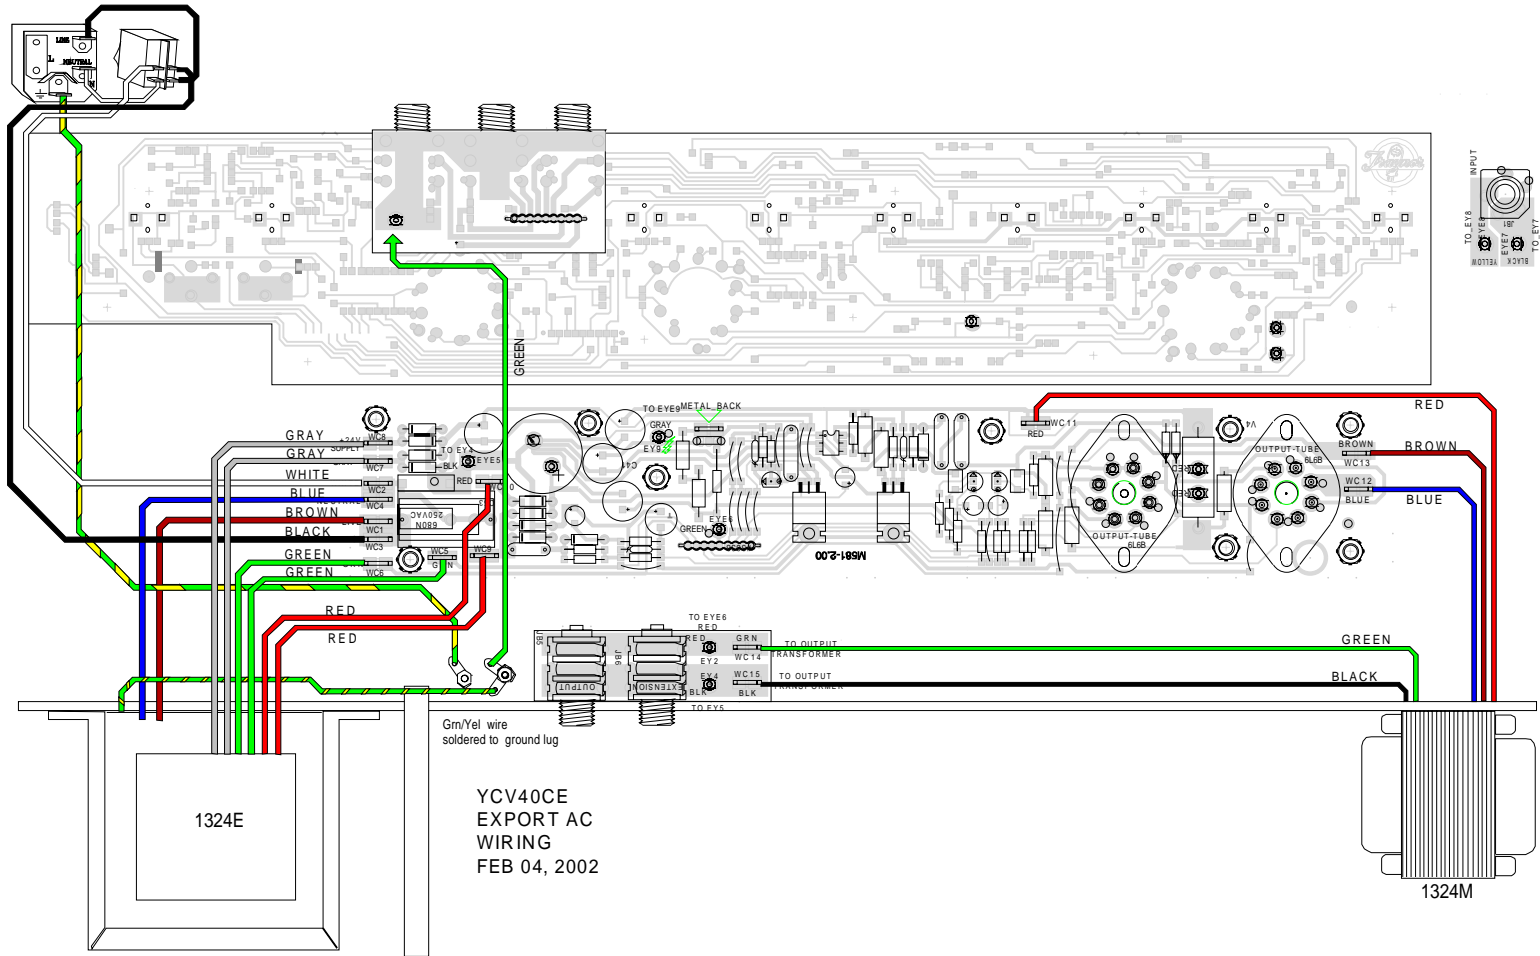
LINE
NEUTRAL
L
INPUT
TO EY8
EY8
EY7
TO EY7
YELLOW
BLACK
GREEN
GRAY
GRAY
WHITE
BLUE
BROWN
BLACK
GREEN
GREEN
WC8
+24V SUPPLY
WC7
WC2
WC4
WC1
WC3
WC6
WC5
WC9
680N 250VAC
TO EY4
EYE5
BLK
RED
TO EYE9
METAL BACK
GRAY
EYE9
GREEN
EYE
C4
MS81-2.00
RED
WC11
RED
V4
OUTPUT-TUBE 6L6B
OUTPUT-TUBE 6L6B
BROWN
WC13
WC12
BLUE
RED
BROWN
BLUE
RED
RED
TO EYE6
RED
GRN
WC14
EY2
TO OUTPUT TRANSFORMER
EY4
WC15
BLK
BLK
TO OUTPUT TRANSFORMER
TO EY5
OUTPUT
EXTENSION
JB5
JB6
GREEN
BLACK
Grn/Yel wire soldered to ground lug
1324E
YCV40CE
EXPORT AC
WIRING
FEB 04, 2002
1324M